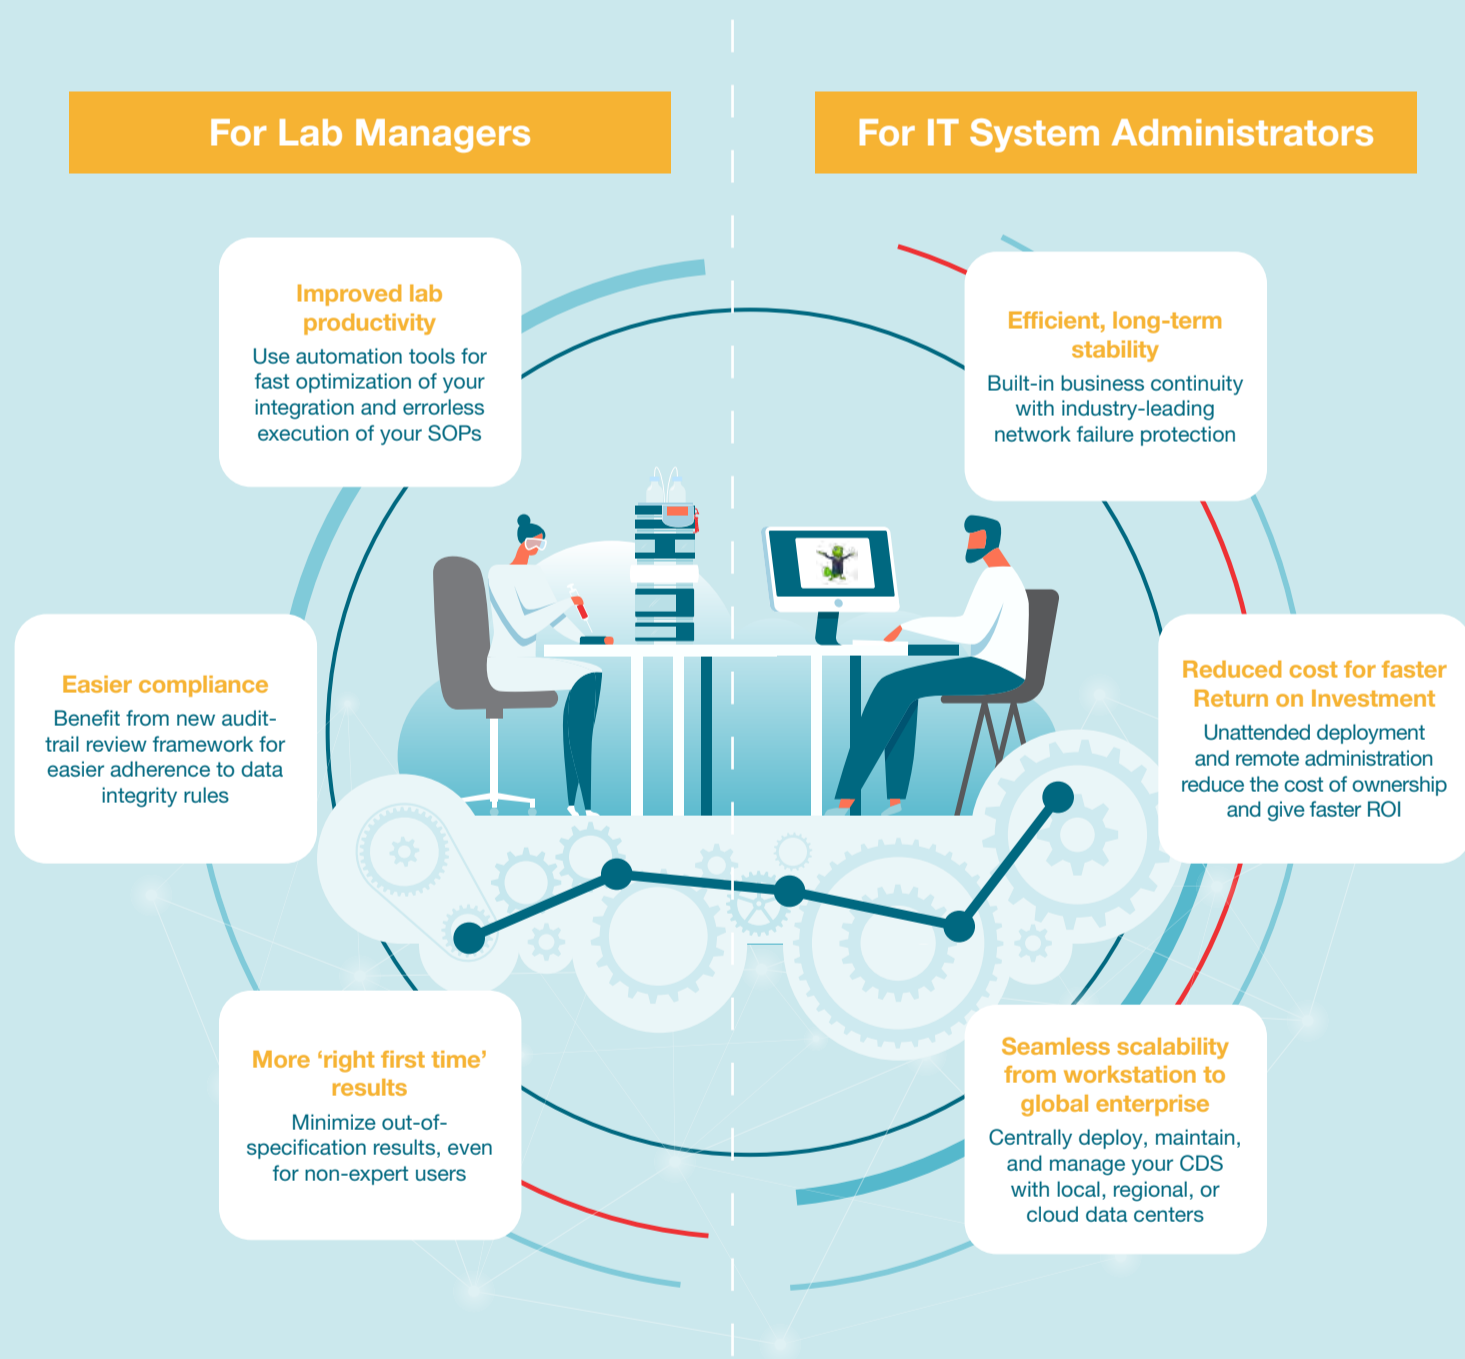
For Lab Managers

For IT System Administrators

Improved lab productivity
Use automation tools for fast optimization of your integration and errorless execution of your SOPs

Efficient, long-term stability
Built-in business continuity with industry-leading network failure protection

Easier compliance
Benefit from new audit-trail review framework for easier adherence to data integrity rules

Reduced cost for faster Return on Investment
Unattended deployment and remote administration reduce the cost of ownership and give faster ROI

More 'right first time' results
Minimize out-of-specification results, even for non-expert users

Seamless scalability from workstation to global enterprise
Centrally deploy, maintain, and manage your CDS with local, regional, or cloud data centers